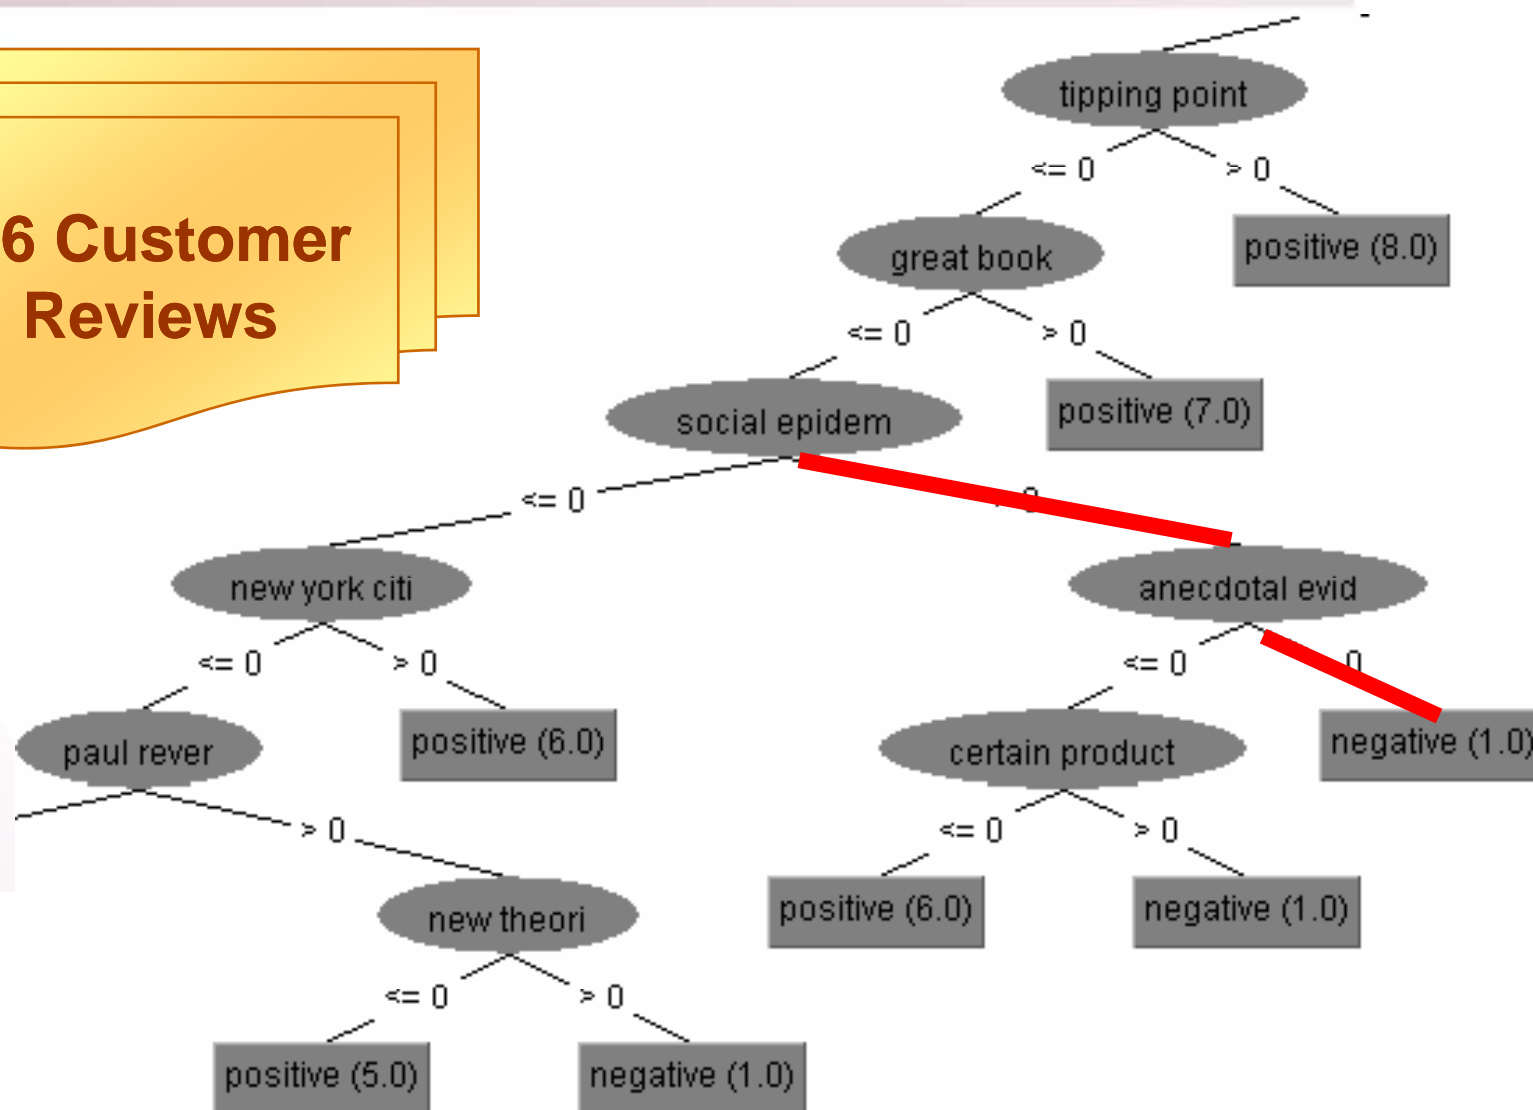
6 Customer Reviews

tipping point
<= 0
> 0
positive (8.0)
great book
<= 0
> 0
positive (7.0)
social epidem
<= 0
> 0
new york citi
<= 0
> 0
positive (6.0)
anecdotal evid
<= 0
> 0
negative (1.0)
paul rever
> 0
new theori
<= 0
> 0
positive (5.0)
negative (1.0)
certain product
<= 0
> 0
positive (6.0)
negative (1.0)